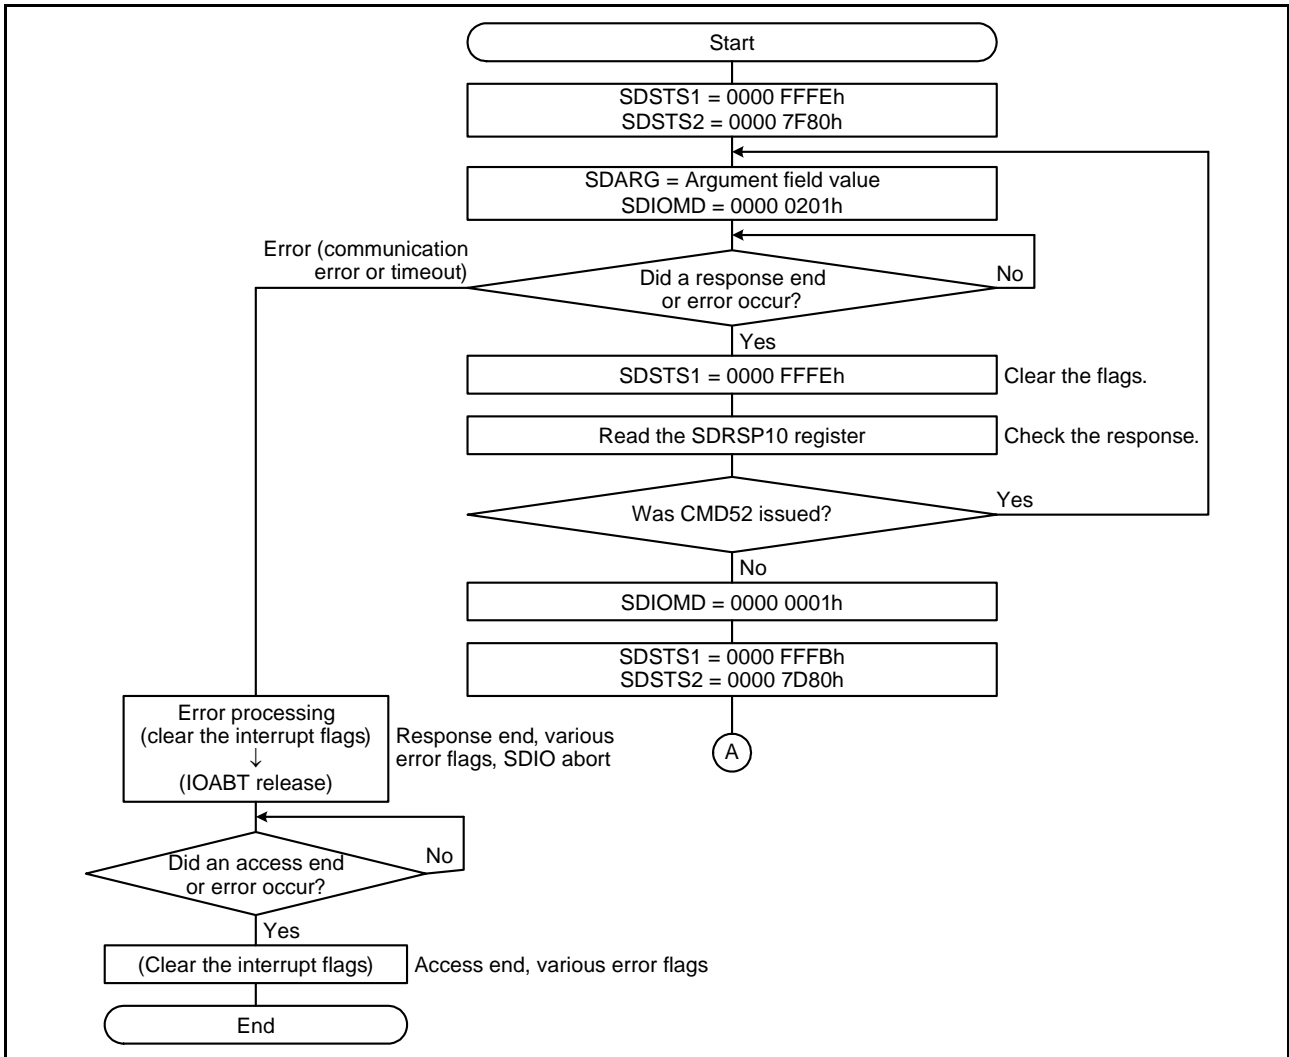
Start

SDSTS1 = 0000 FFFEh
SDSTS2 = 0000 7F80h

SDARG = Argument field value
SDIOMD = 0000 0201h

Error (communication error or timeout)

Did a response end or error occur?

No

Yes

SDSTS1 = 0000 FFFEh

Clear the flags.

Read the SDRSP10 register

Check the response.

Was CMD52 issued?

Yes

No

SDIOMD = 0000 0001h

SDSTS1 = 0000 FFFBh
SDSTS2 = 0000 7D80h

A

Error processing
(clear the interrupt flags)
↓
(IOABT release)

Response end, various error flags, SDIO abort

Did an access end or error occur?

No

Yes

(Clear the interrupt flags)

Access end, various error flags

End